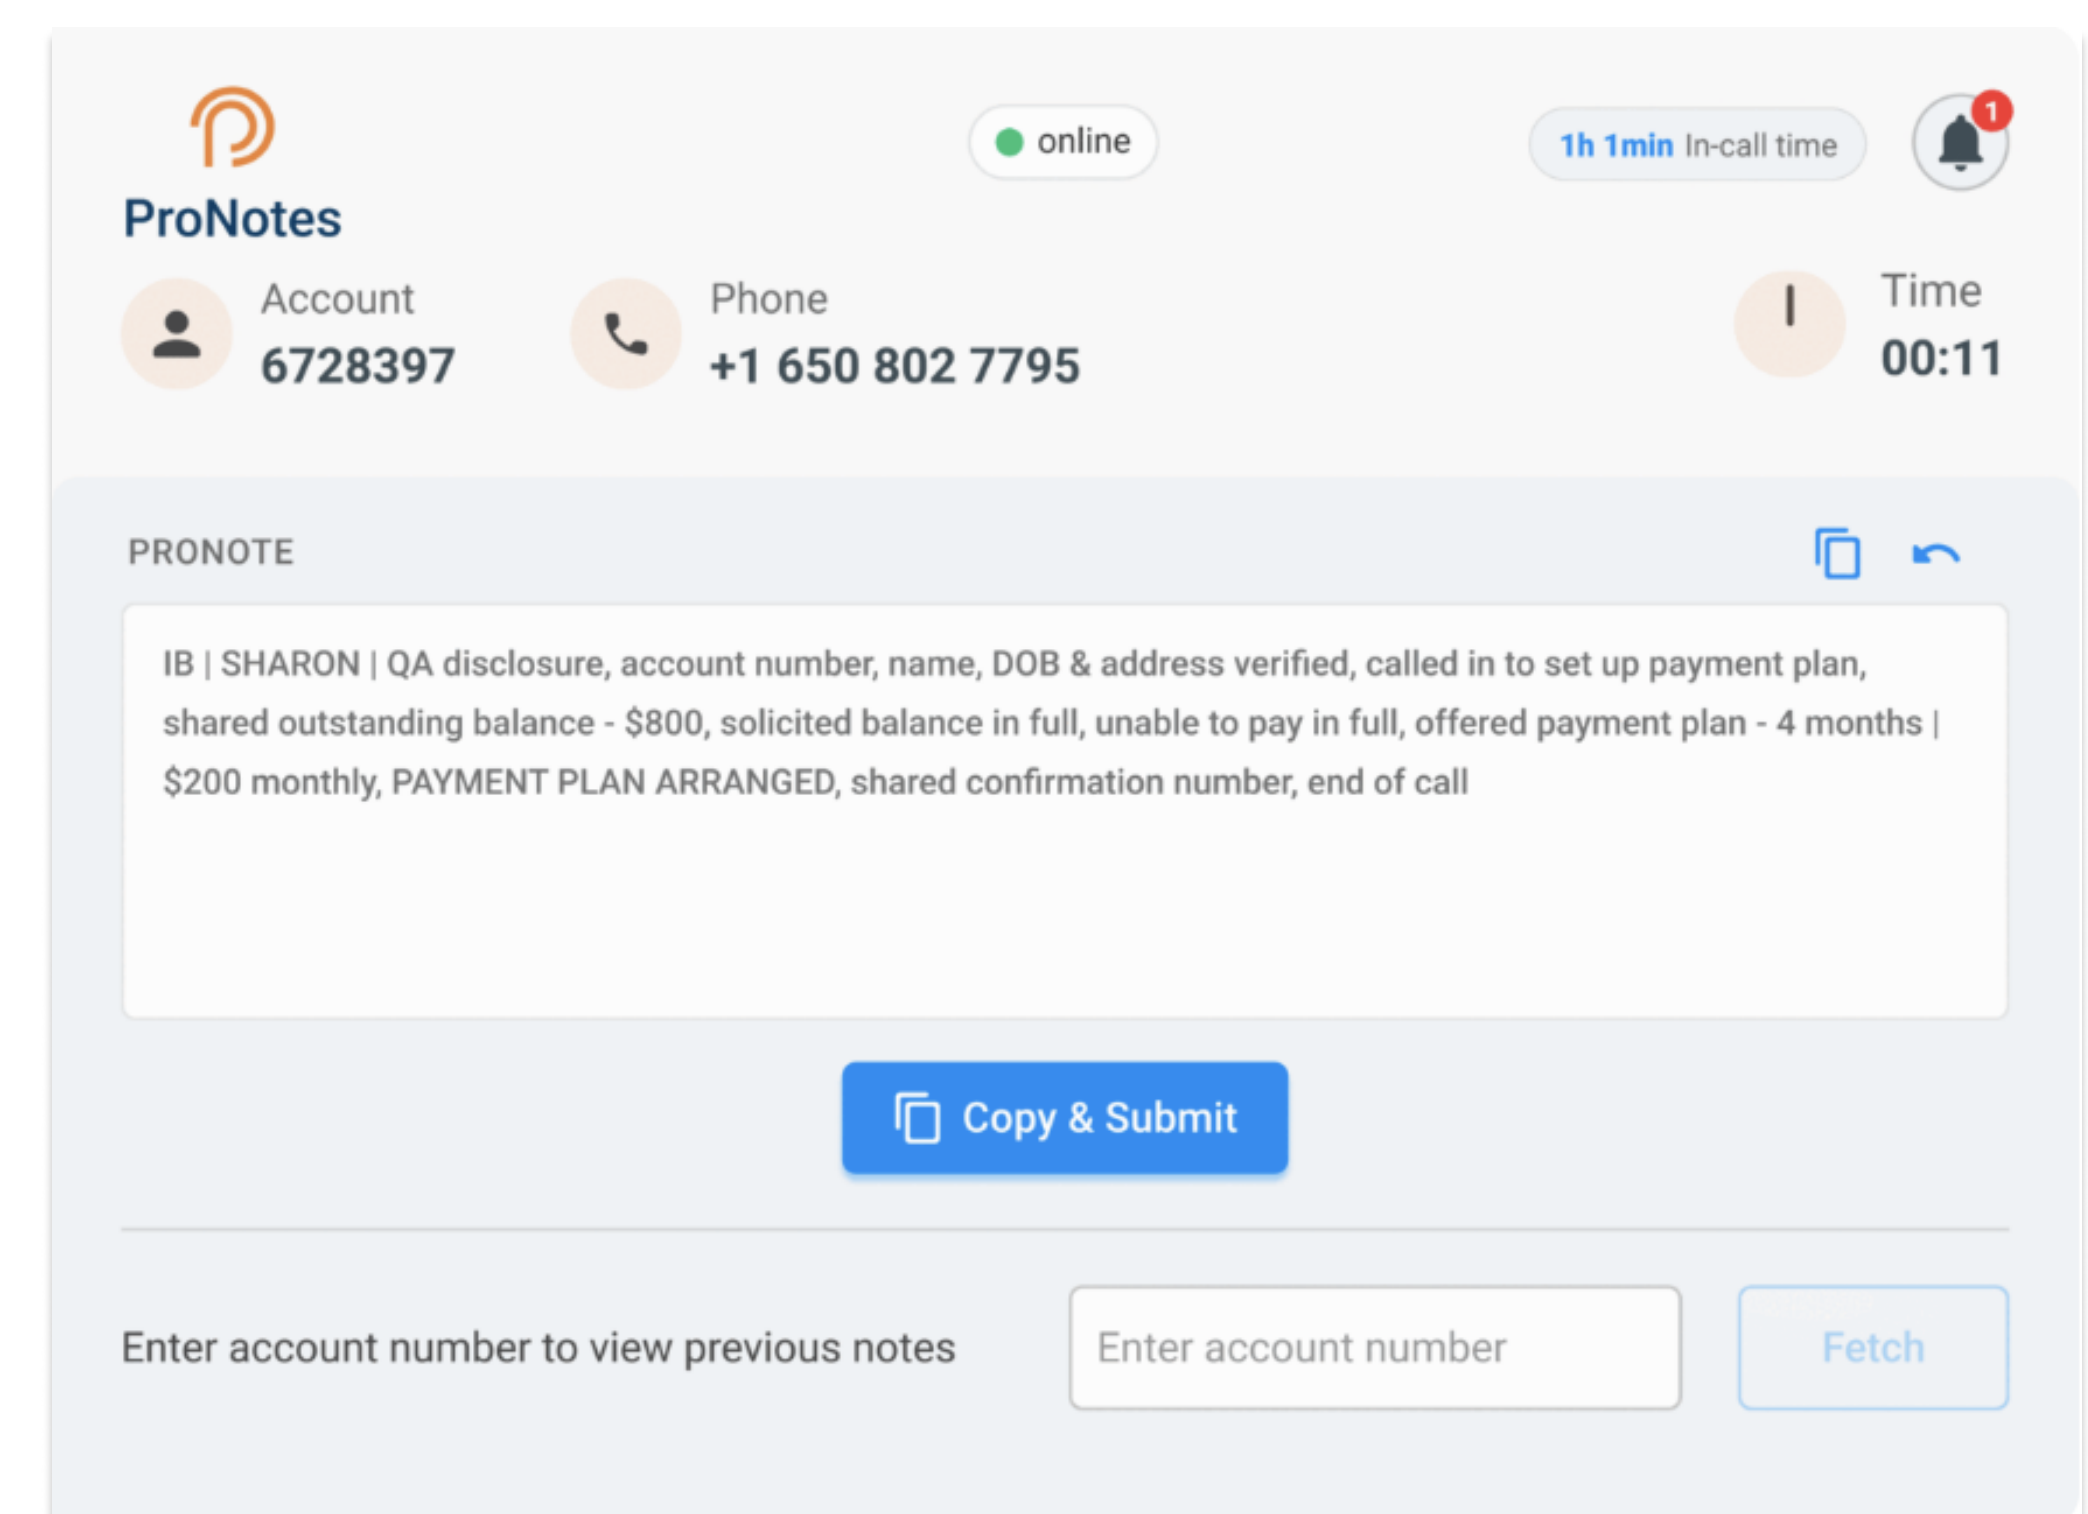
ProNotes

online

1h 1min In-call time

1

Account
6728397

Phone
+1 650 802 7795

Time
00:11

PRONOTE

IB | SHARON | QA disclosure, account number, name, DOB & address verified, called in to set up payment plan, shared outstanding balance - $800, solicited balance in full, unable to pay in full, offered payment plan - 4 months | $200 monthly, PAYMENT PLAN ARRANGED, shared confirmation number, end of call

Copy & Submit

Enter account number to view previous notes

Enter account number

Fetch